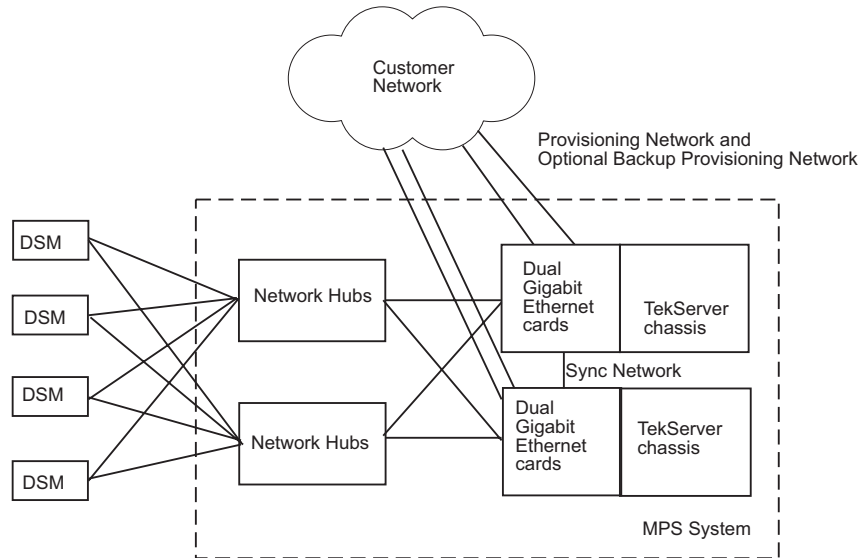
Customer Network

Provisioning Network and Optional Backup Provisioning Network

DSM

DSM

DSM

DSM

Network Hubs

Network Hubs

Dual Gigabit Ethernet cards

TekServer chassis

Sync Network

Dual Gigabit Ethernet cards

TekServer chassis

MPS System